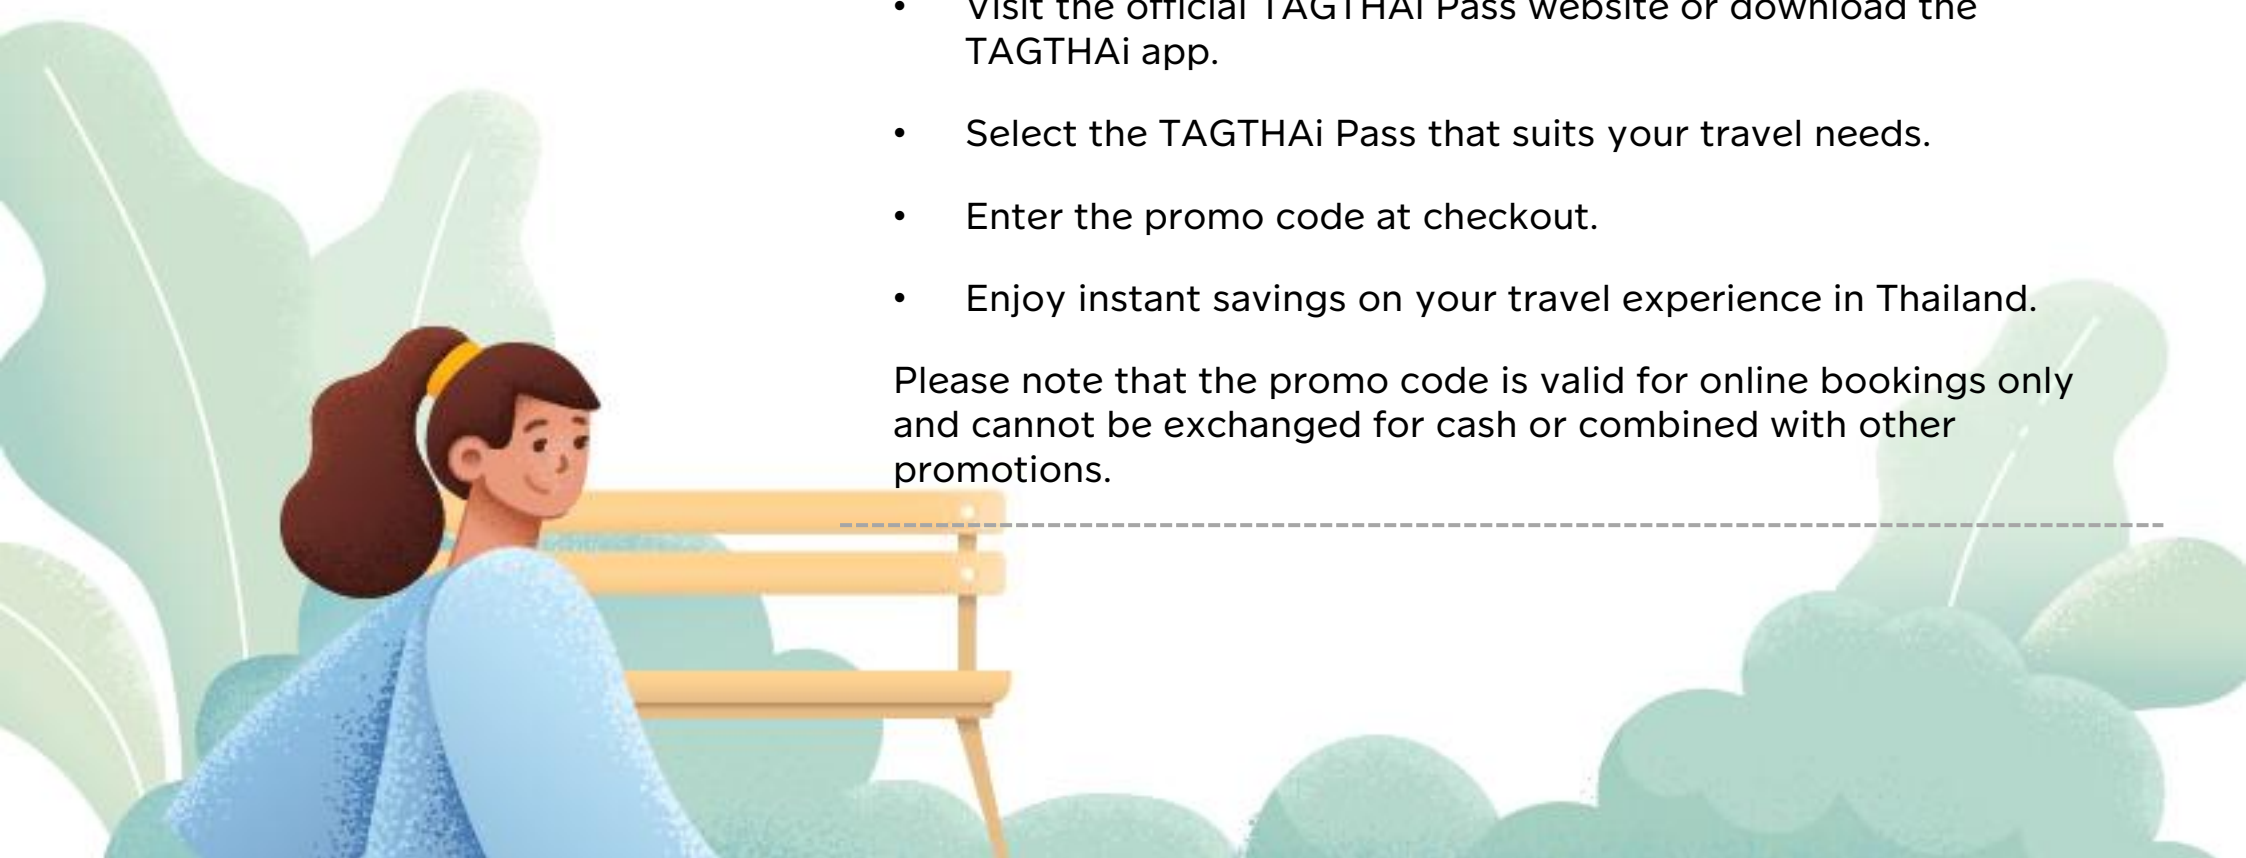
• Visit the official TAGTHAi Pass website or download the TAGTHAi app.

• Select the TAGTHAi Pass that suits your travel needs.

• Enter the promo code at checkout.

• Enjoy instant savings on your travel experience in Thailand.

Please note that the promo code is valid for online bookings only and cannot be exchanged for cash or combined with other promotions.